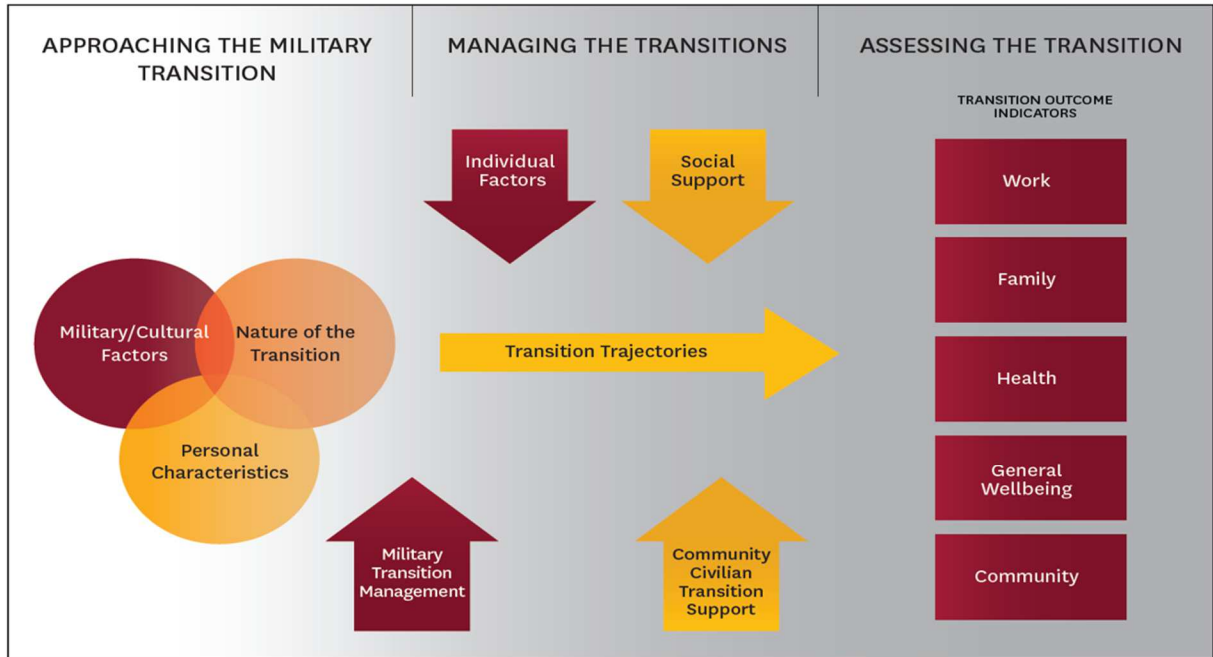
APPROACHING THE MILITARY TRANSITION

MANAGING THE TRANSITIONS

ASSESSING THE TRANSITION

TRANSITION OUTCOME INDICATORS

Individual Factors

Social Support

Work

Family

Military/Cultural Factors

Nature of the Transition

Transition Trajectories

Health

Personal Characteristics

General Wellbeing

Military Transition Management

Community Civilian Transition Support

Community